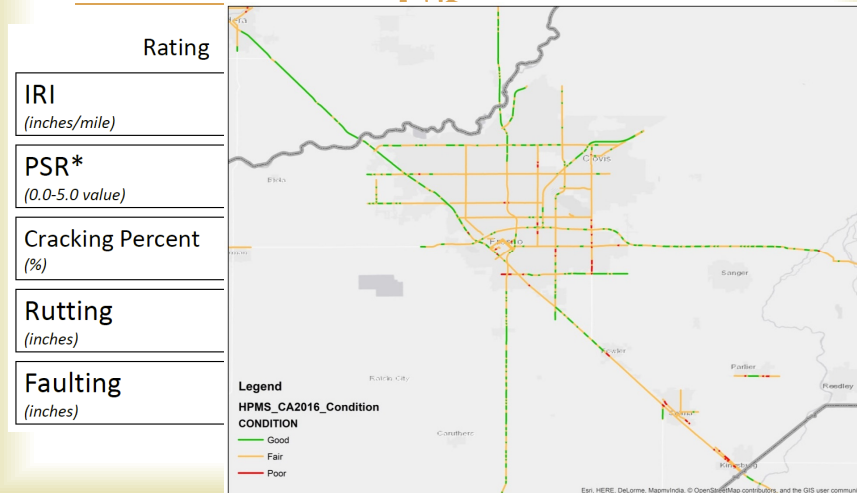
Rating

IRI
(inches/mile)

PSR*
(0.0-5.0 value)

Cracking Percent
(%)

Rutting
(inches)

Faulting
(inches)

Clovis

Fresno

Sanger

Fowler

Parlier

Reedley

Selma

Kingsburg

Kerman

Caruthers

Legend
HPMS_CA2016_Condition
CONDITION
Good
Fair
Poor

Esri, HERE, DeLorme, MapmyIndia, © OpenStreetMap contributors, and the GIS user commun